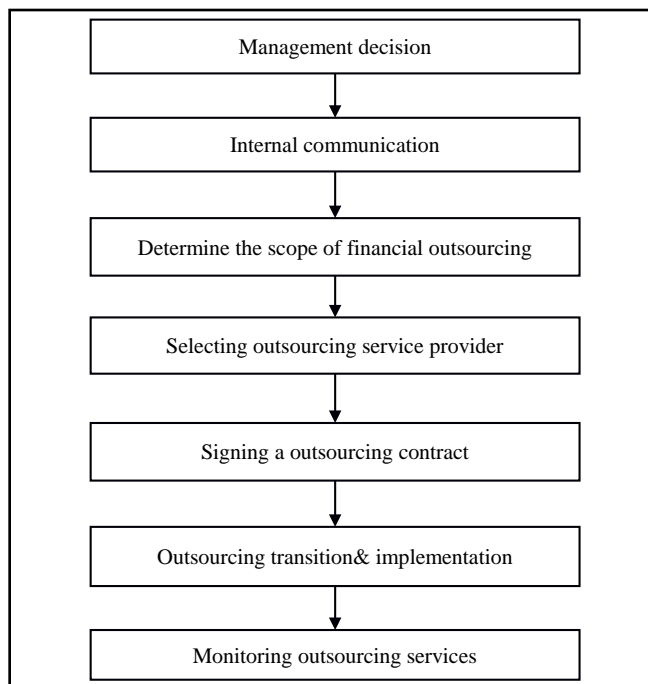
Management decision

Internal communication

Determine the scope of financial outsourcing

Selecting outsourcing service provider

Signing a outsourcing contract

Outsourcing transition& implementation

Monitoring outsourcing services